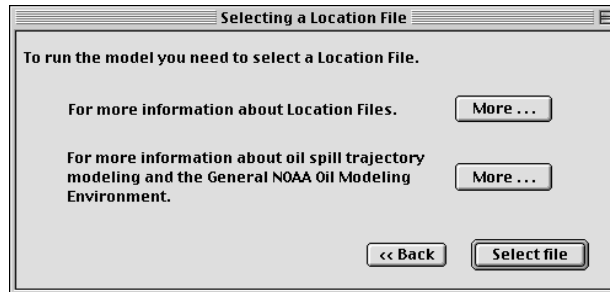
Selecting a Location File

To run the model you need to select a Location File.

For more information about Location Files.

More ...

For more information about oil spill trajectory modeling and the General NOAA Oil Modeling Environment.

More ...

<< Back

Select file